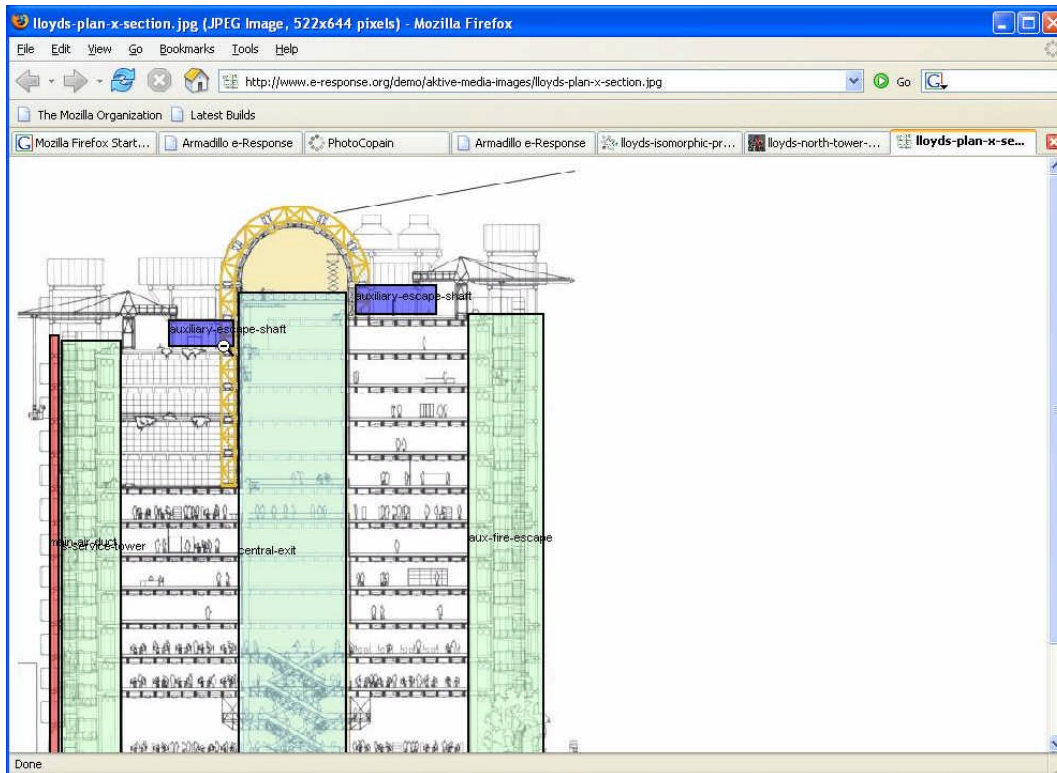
lloyds-plan-x-section.jpg (JPEG Image, 522x644 pixels) - Mozilla Firefox

File Edit View Go Bookmarks Tools Help

http://www.e-response.org/demo/aktive-media-images/lloyds-plan-x-section.jpg

Go

The Mozilla Organization Latest Builds

Mozilla Firefox Start... Armadillo e-Response PhotoCopain Armadillo e-Response lloyds-isomorphic-pr... lloyds-north-tower-... lloyds-plan-x-se...

auxiliary-escape-shaft

auxiliary-escape-shaft

main-air-duct

s-service-tower

central-exit

aux-fire-escape

Done